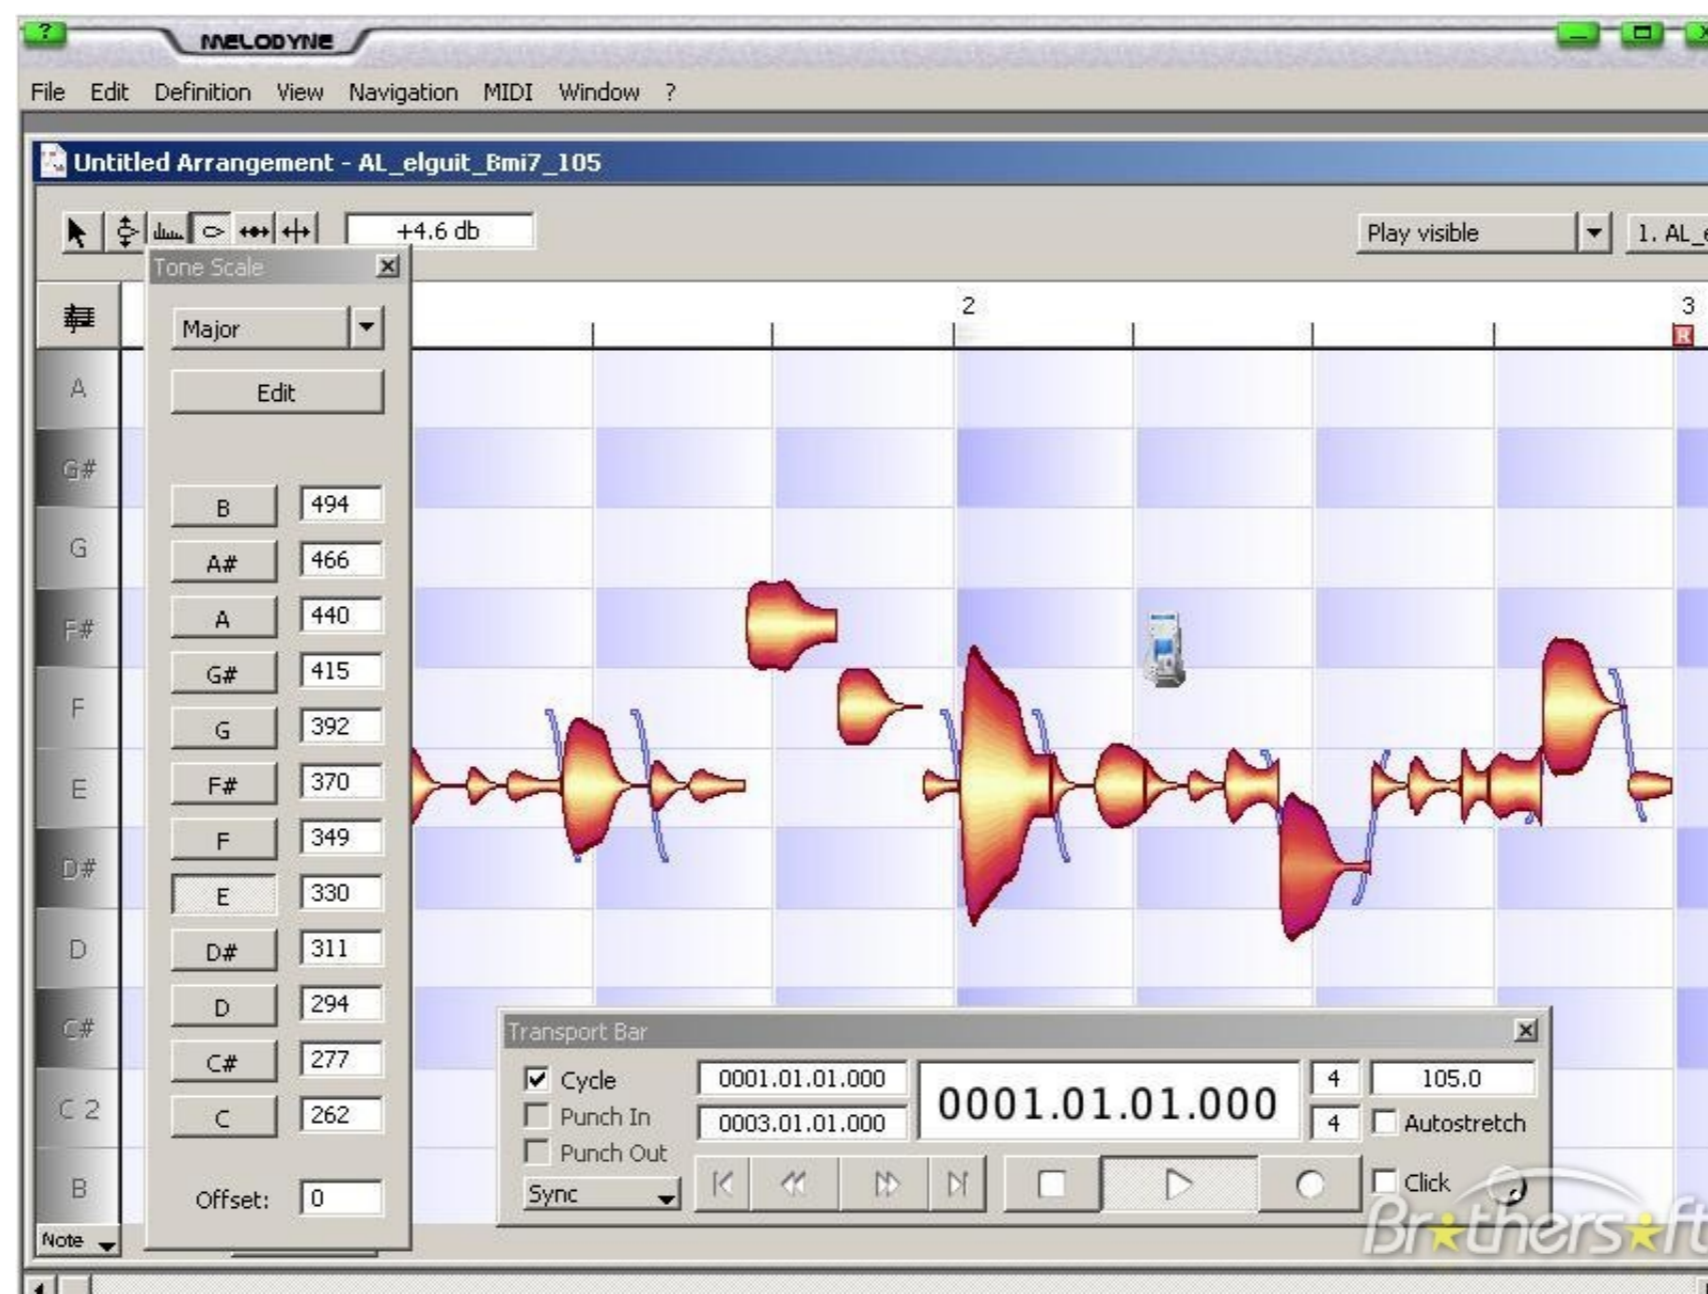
?
MELODYNE

File Edit Definition View Navigation MIDI Window ?

Untitled Arrangement - AL_elguit_Bmi7_105

+4.6 db

Play visible

1. AL_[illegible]

Tone Scale

Major

Edit

| B | 494 |
|---|---|
| A# | 466 |
| A | 440 |
| G# | 415 |
| G | 392 |
| F# | 370 |
| F | 349 |
| E | 330 |
| D# | 311 |
| D | 294 |
| C# | 277 |
| C | 262 |

Offset: 0

A
G#
G
F#
F
E
D#
D
C#
C 2
B
Note

2
3

Transport Bar

Cycle
Punch In
Punch Out
Sync

0001.01.01.000
0003.01.01.000
0001.01.01.000
4
4
105.0
Autostretch
Click

Brothersoft